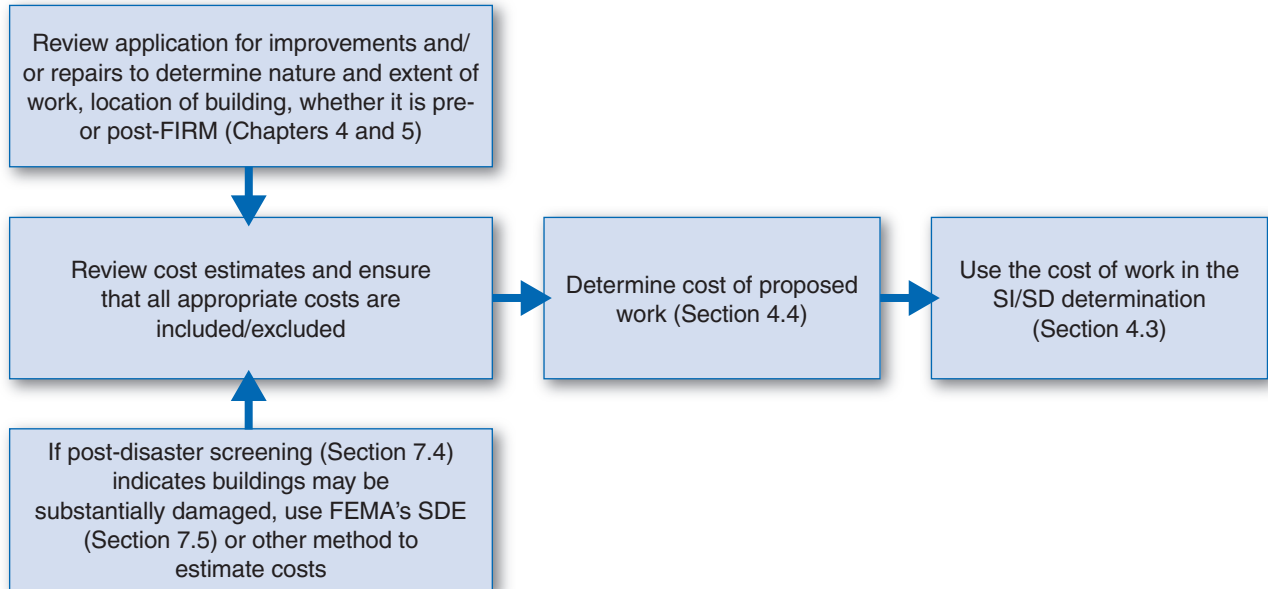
Review application for improvements and/ or repairs to determine nature and extent of work, location of building, whether it is pre- or post-FIRM (Chapters 4 and 5)

Review cost estimates and ensure that all appropriate costs are included/excluded

Determine cost of proposed work (Section 4.4)

Use the cost of work in the SI/SD determination (Section 4.3)

If post-disaster screening (Section 7.4) indicates buildings may be substantially damaged, use FEMA's SDE (Section 7.5) or other method to estimate costs